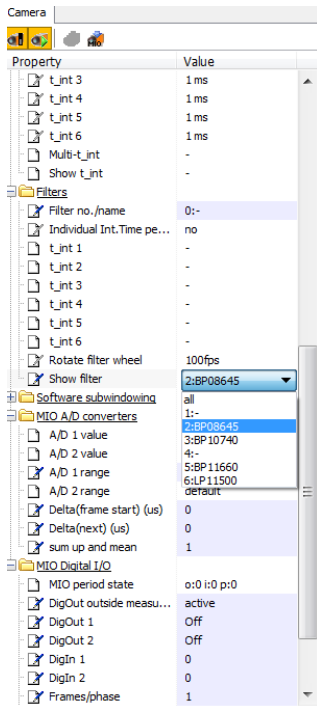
Camera

| Property | Value |
|---|---|
| t_int 3 | 1 ms |
| t_int 4 | 1 ms |
| t_int 5 | 1 ms |
| t_int 6 | 1 ms |
| Multi-t_int | - |
| Show t_int | - |
| Filters | |
| Filter no./name | 0:- |
| Individual Int.Time pe... | no |
| t_int 1 | - |
| t_int 2 | - |
| t_int 3 | - |
| t_int 4 | - |
| t_int 5 | - |
| t_int 6 | - |
| Rotate filter wheel | 100fps |
| Show filter | 2:BP08645 |
| Software subwindowing | all |
| MIO A/D converters | 1:- |
| A/D 1 value | 2:BP08645 |
| A/D 2 value | 3:BP10740 |
| A/D 1 range | 4:- |
| | 5:BP11660 |
| | 6:LP11500 |
| A/D 2 range | default |
| Delta(frame start) (us) | 0 |
| Delta(next) (us) | 0 |
| sum up and mean | 1 |
| MIO Digital I/O | |
| MIO period state | o:0 i:0 p:0 |
| DigOut outside measu... | active |
| DigOut 1 | Off |
| DigOut 2 | Off |
| DigIn 1 | 0 |
| DigIn 2 | 0 |
| Frames/phase | 1 |